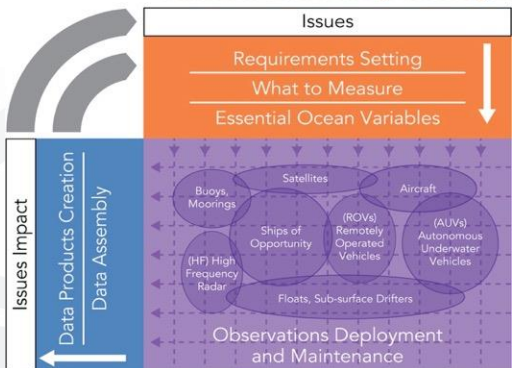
Issues

Requirements Setting

What to Measure

Essential Ocean Variables

Issues Impact

Data Products Creation

Data Assembly

Buoys, Moorings

Satellites

Aircraft

Ships of Opportunity

(ROVs) Remotely Operated Vehicles

(AUVs) Autonomous Underwater Vehicles

(HF) High Frequency Radar

Floats, Sub-surface Drifters

Observations Deployment and Maintenance